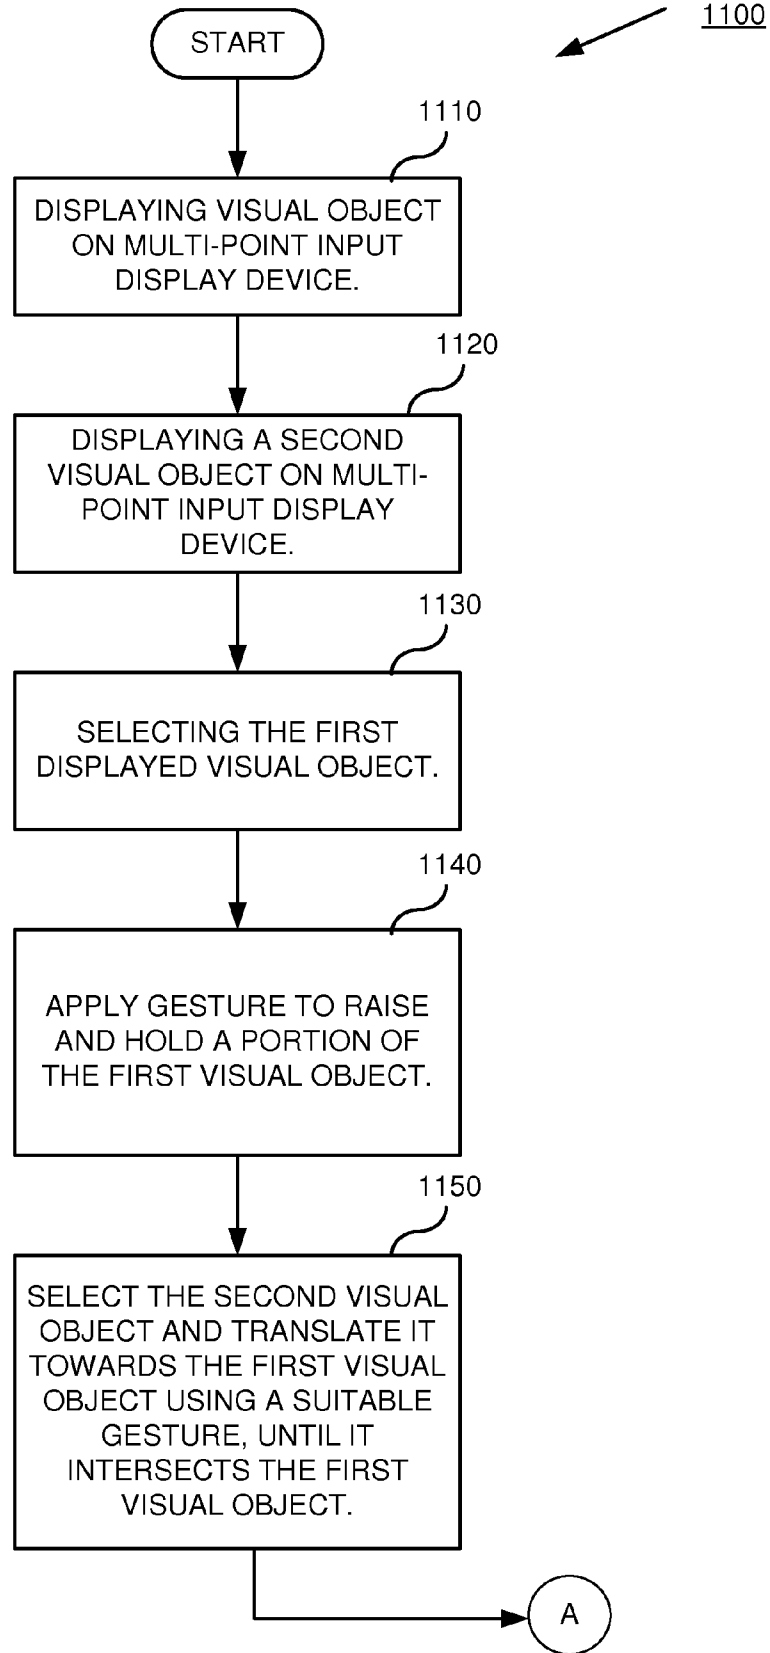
1100

START

1110

DISPLAYING VISUAL OBJECT ON MULTI-POINT INPUT DISPLAY DEVICE.

1120

DISPLAYING A SECOND VISUAL OBJECT ON MULTI-POINT INPUT DISPLAY DEVICE.

1130

SELECTING THE FIRST DISPLAYED VISUAL OBJECT.

1140

APPLY GESTURE TO RAISE AND HOLD A PORTION OF THE FIRST VISUAL OBJECT.

1150

SELECT THE SECOND VISUAL OBJECT AND TRANSLATE IT TOWARDS THE FIRST VISUAL OBJECT USING A SUITABLE GESTURE, UNTIL IT INTERSECTS THE FIRST VISUAL OBJECT.

A